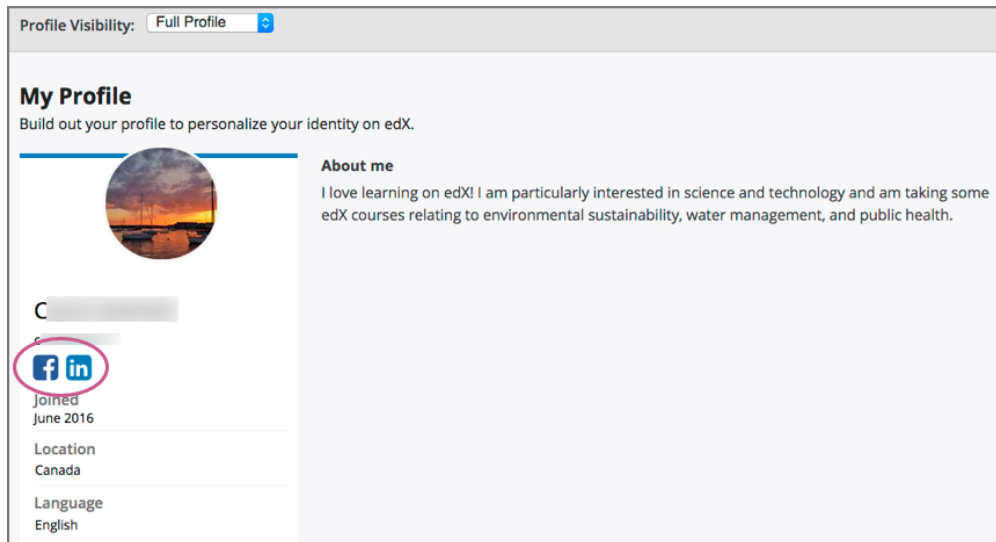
Profile Visibility: Full Profile

My Profile
Build out your profile to personalize your identity on edX.

C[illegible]
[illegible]

Joined
June 2016

Location
Canada

Language
English

About me
I love learning on edX! I am particularly interested in science and technology and am taking some edX courses relating to environmental sustainability, water management, and public health.